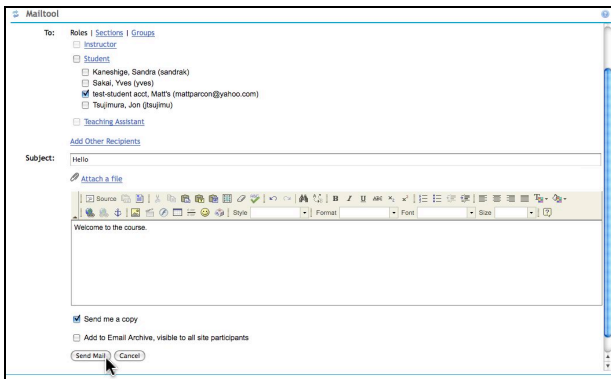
Mailtool

To: Roles | Sections | Groups

Instructor

Student

Kaneshige, Sandra (sandrak)

Sakai, Yves (yves)

test-student acct, Matt's (mattparcon@yahoo.com)

Tsujimura, Jon (jtsujimu)

Teaching Assistant

Add Other Recipients

Subject: Hello

Attach a file

Source | Style | Format | Font | Size

Welcome to the course.

Send me a copy

Add to Email Archive, visible to all site participants

Send Mail Cancel